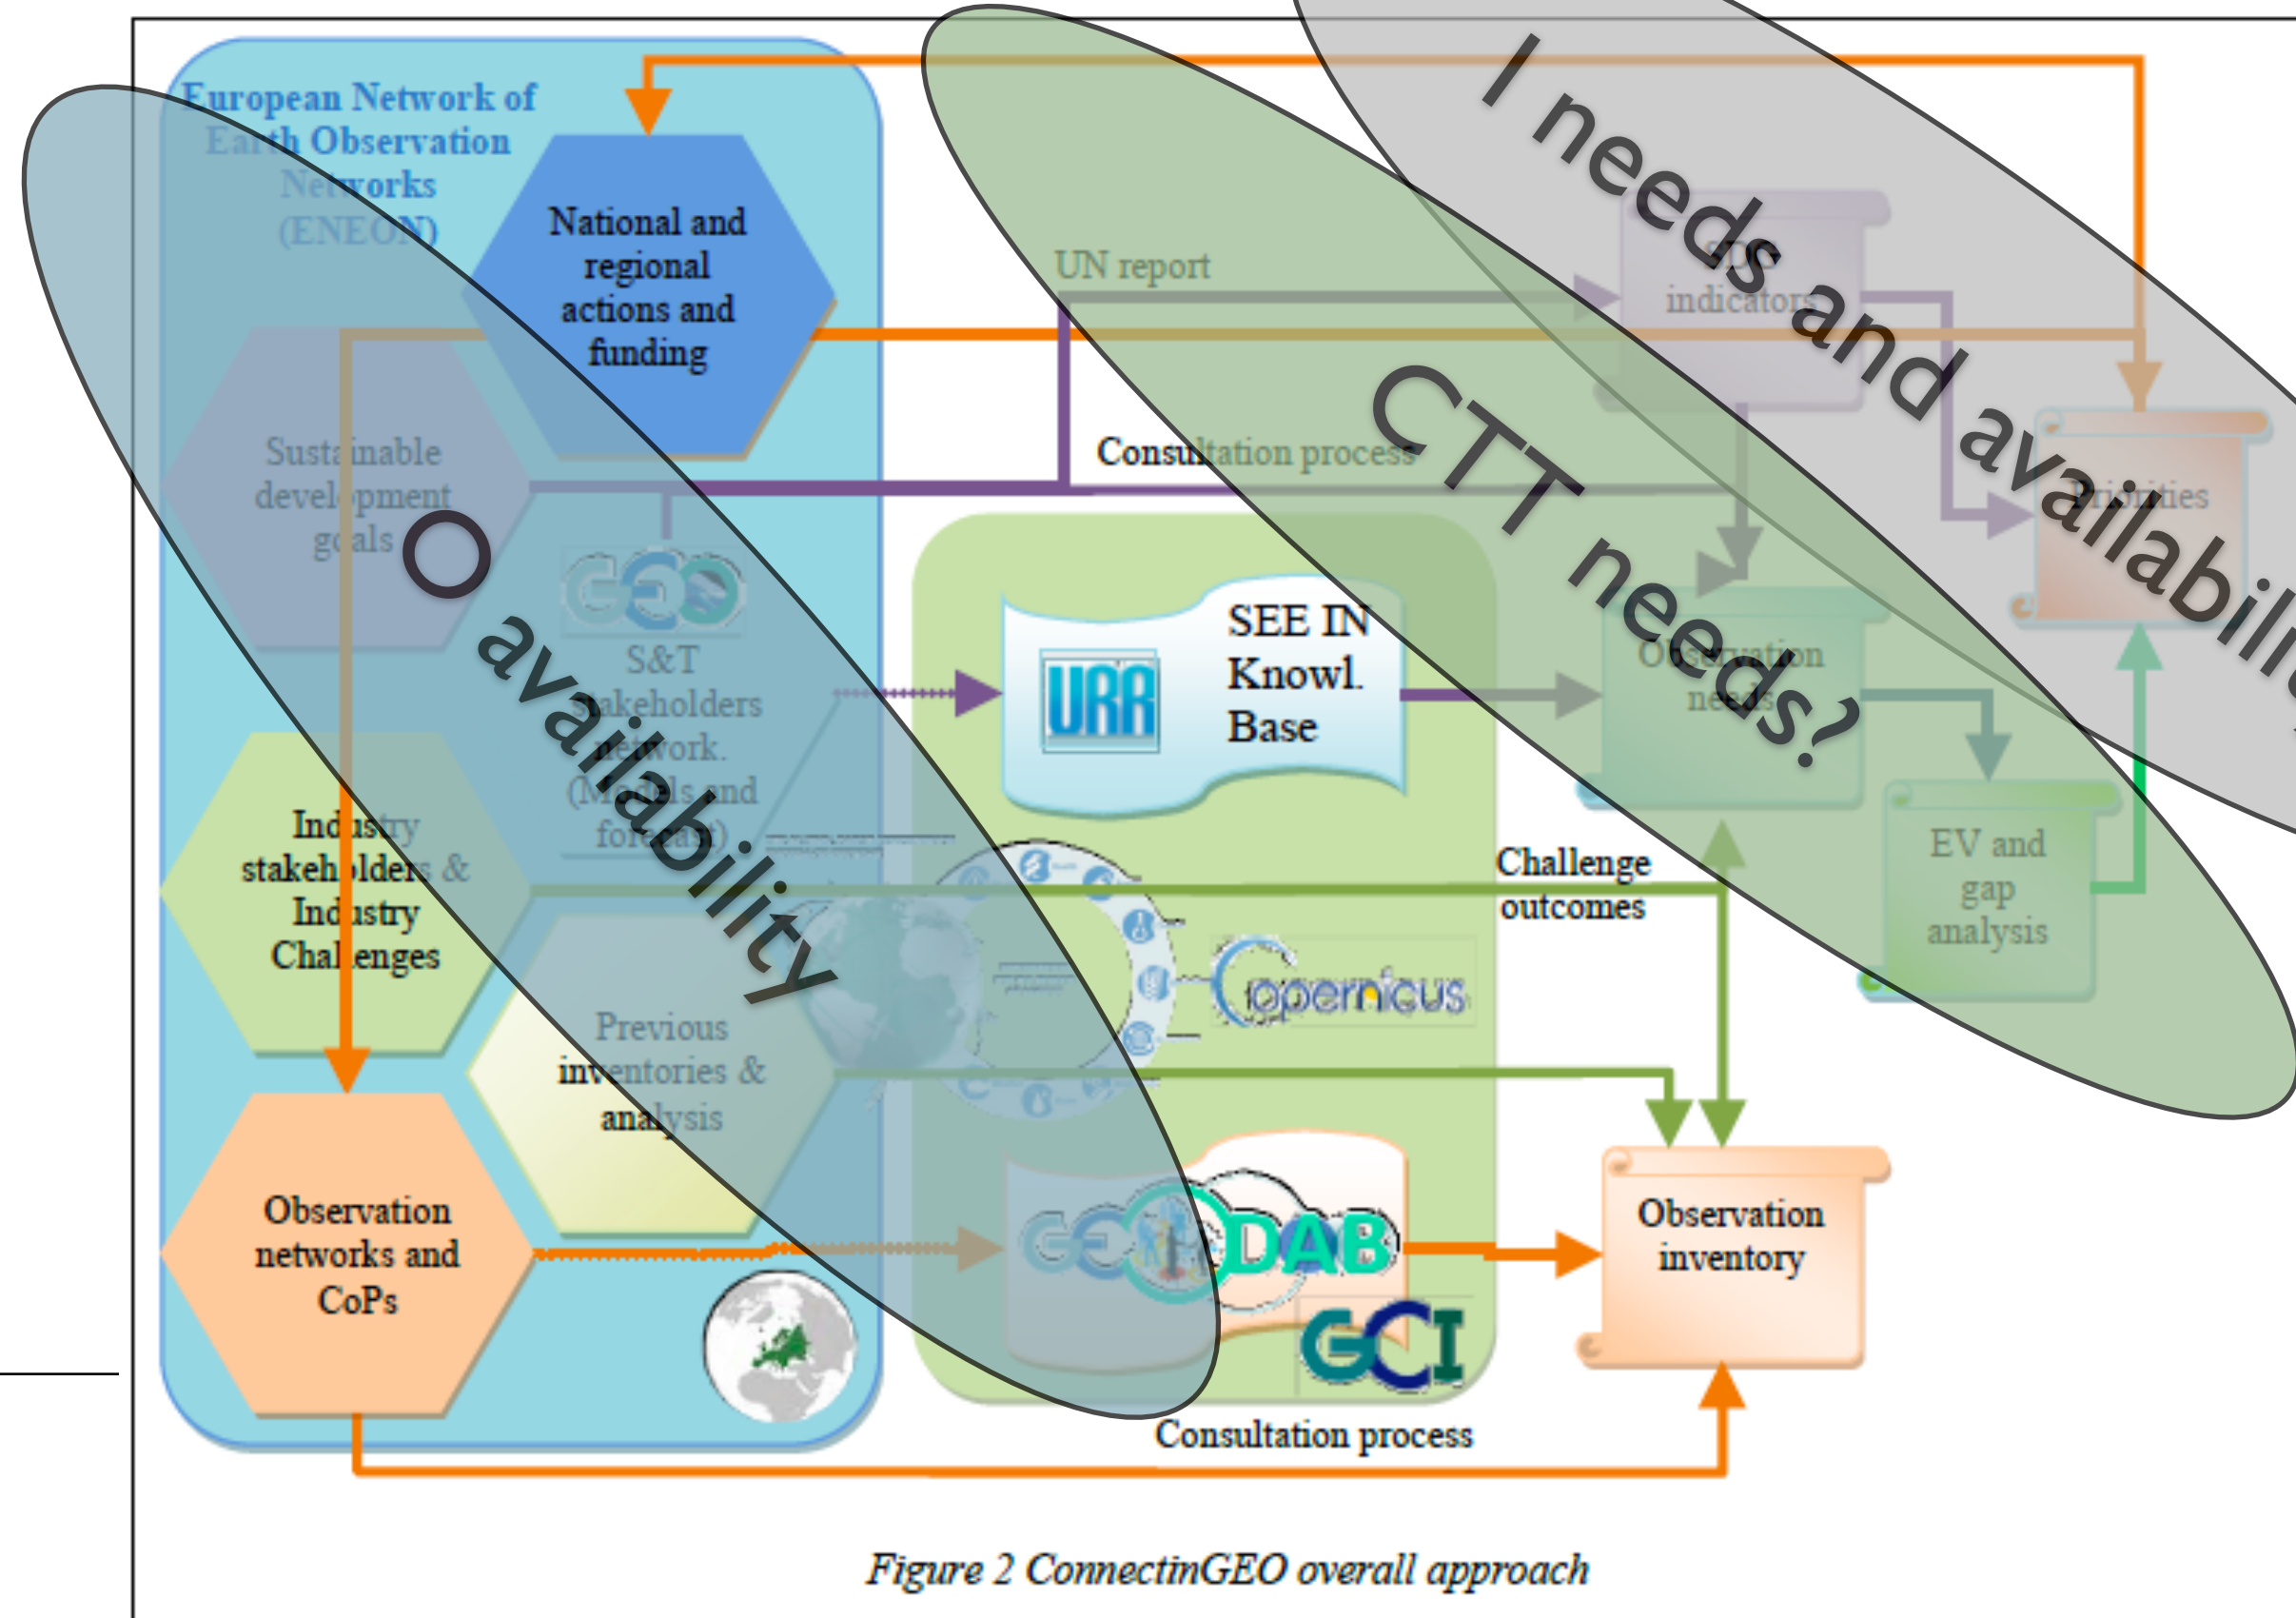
European Network of Earth Observation Networks (ENEON)

National and regional actions and funding

UN report

SDG indicators

Sustainable development goals

Consultation process

Priorities

GEO

S&T stakeholders network. (Models and forecast)

URR

SEE IN Knowl. Base

Observation needs

Industry stakeholders & Industry Challenges

Challenge outcomes

EV and gap analysis

copernicus

Previous inventories & analysis

Observation networks and CoPs

GEO DAB

GCI

Observation inventory

Consultation process

O availability

CTT needs?

I needs and availabili

Figure 2 ConnectinGEO overall approach